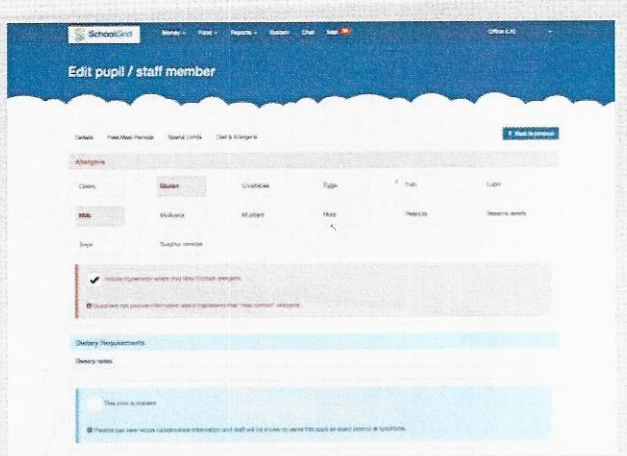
SchoolGrid

Money · Food · Reports · System · Chat · Mail

Office (LK)

Edit pupil / staff member

Details · Free Meal Periods · Spend Limits · Diet & Allergens

Back to previous

Allergens

Celery · Gluten · Crustacea · Eggs · Fish · Lupin

Milk · Molluscs · Mustard · Nuts · Peanuts · Sesame seeds

Soya · Sulphur dioxide

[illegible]

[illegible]

Dietary Requirements

Dietary notes

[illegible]

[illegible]